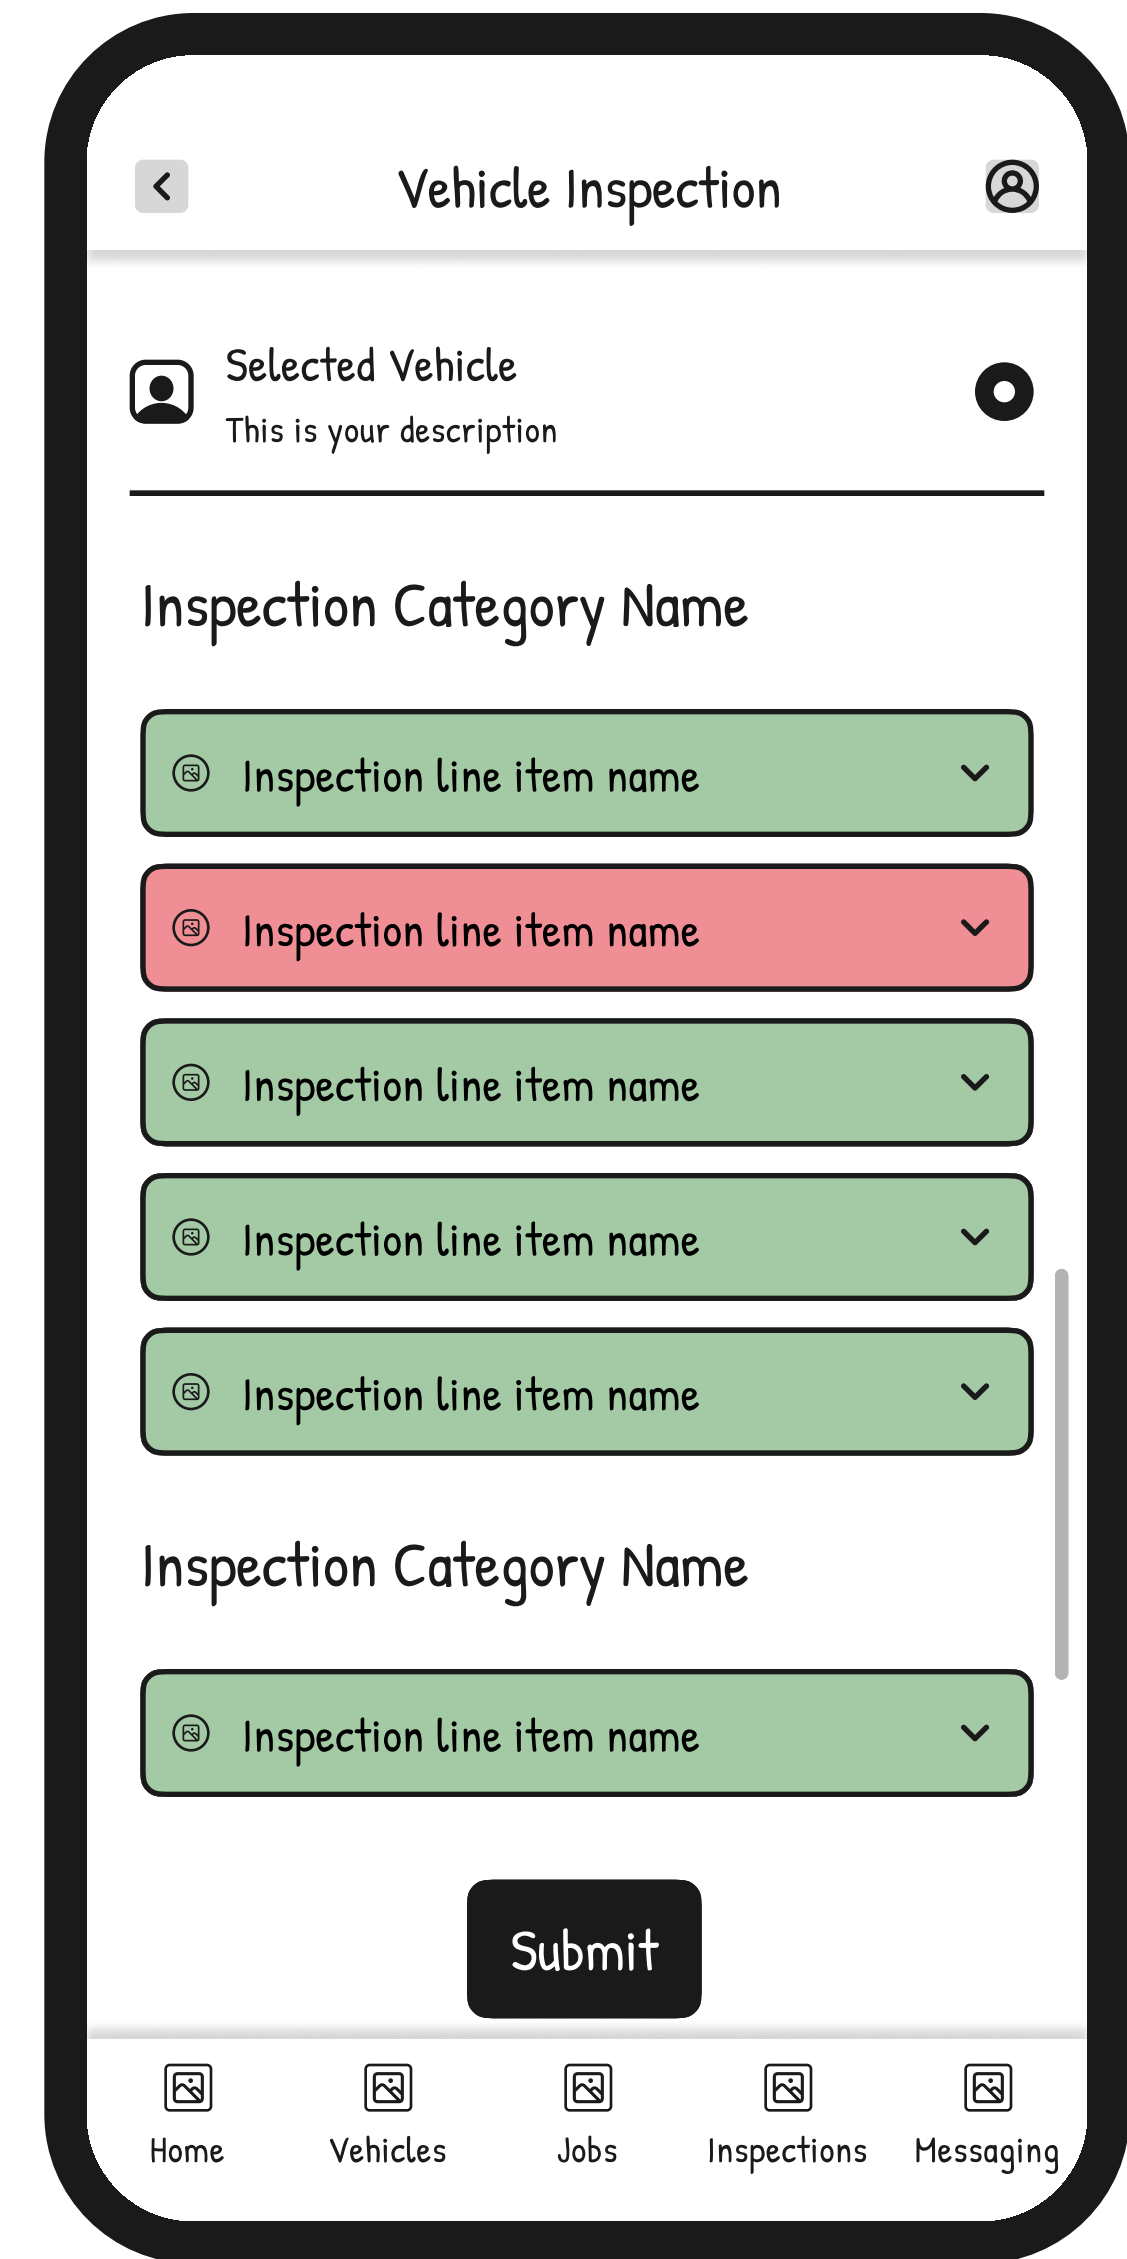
Vehicle Inspection

Selected Vehicle

This is your description

Inspection Category Name

Inspection line item name

Inspection line item name

Inspection line item name

Inspection line item name

Inspection line item name

Inspection Category Name

Inspection line item name

Submit

Home

Vehicles

Jobs

Inspections

Messaging